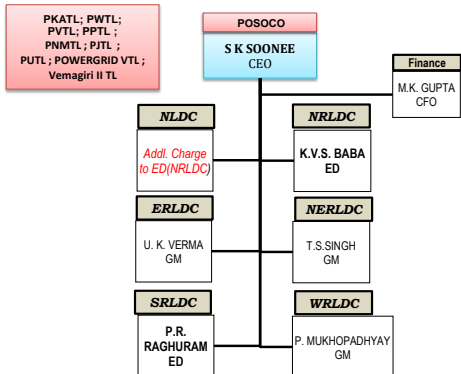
PKATL; PWTL; PVTL; PPTL ; PNMTL ; PJTL ; PUTL ; POWERGRID VTL ; Vemagiri II TL

POSOCO

S K SOONEE
CEO

Finance

M.K. GUPTA
CFO

NLDC

Addl. Charge to ED(NRLDC)

NRLDC

K.V.S. BABA
ED

ERLDC

U. K. VERMA
GM

NERLDC

T.S.SINGH
GM

SRLDC

P.R. RAGHURAM
ED

WRLDC

P. MUKHOPADHYAY
GM